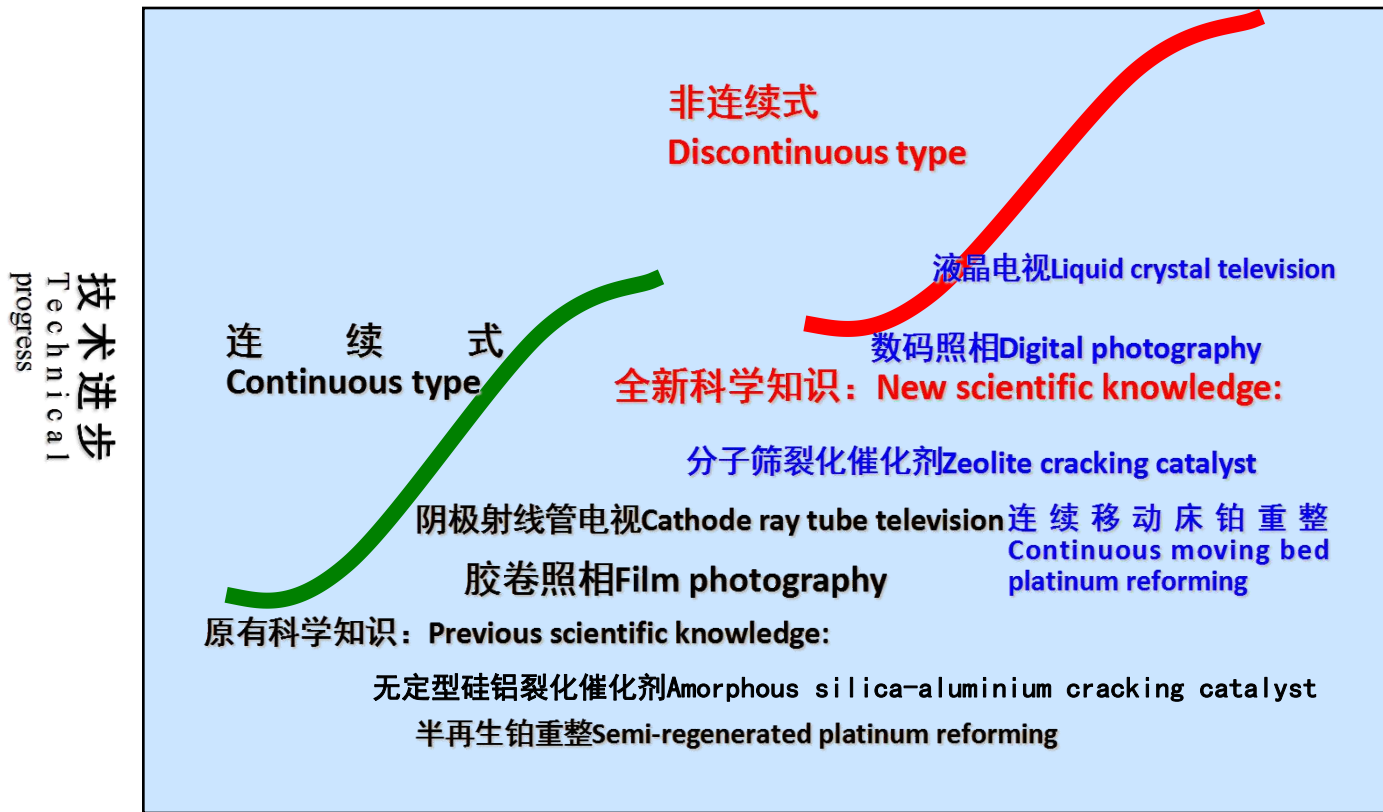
技术进步
Technical progress

非连续式
Discontinuous type

液晶电视Liquid crystal television

连　续　式
Continuous type

数码照相Digital photography

全新科学知识：New scientific knowledge:

分子筛裂化催化剂Zeolite cracking catalyst

阴极射线管电视Cathode ray tube television

连续移动床铂重整
Continuous moving bed platinum reforming

胶卷照相Film photography

原有科学知识：Previous scientific knowledge:

无定型硅铝裂化催化剂Amorphous silica-aluminium cracking catalyst

半再生铂重整Semi-regenerated platinum reforming